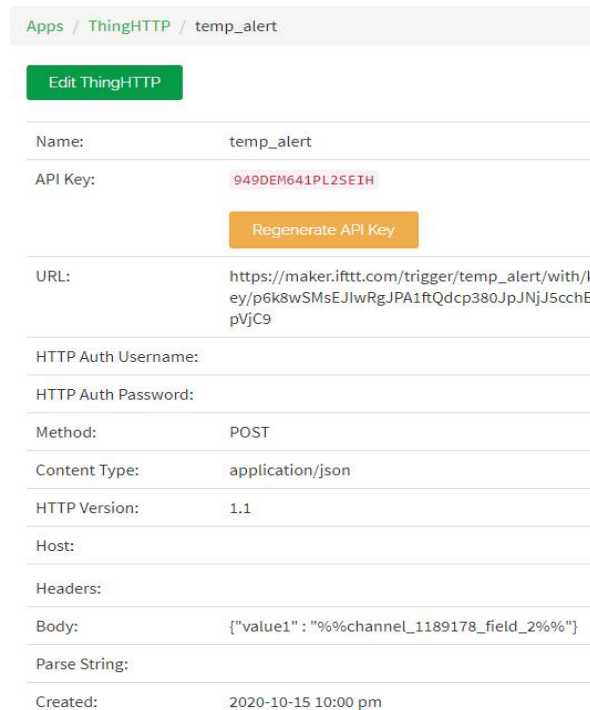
Apps / ThingHTTP / temp_alert

Edit ThingHTTP

| | |
|---|---|
| Name: | temp_alert |
| API Key: | 949DEM641PL2SEIH<br>Regenerate API Key |
| URL: | https://maker.ifttt.com/trigger/temp_alert/with/k ey/p6k8wSMsEJIwRgJPA1ftQdcp380JpJNjJ5cchE pVjC9 |
| HTTP Auth Username: | |
| HTTP Auth Password: | |
| Method: | POST |
| Content Type: | application/json |
| HTTP Version: | 1.1 |
| Host: | |
| Headers: | |
| Body: | {"value1" : "%%channel_1189178_field_2%%"} |
| Parse String: | |
| Created: | 2020-10-15 10:00 pm |